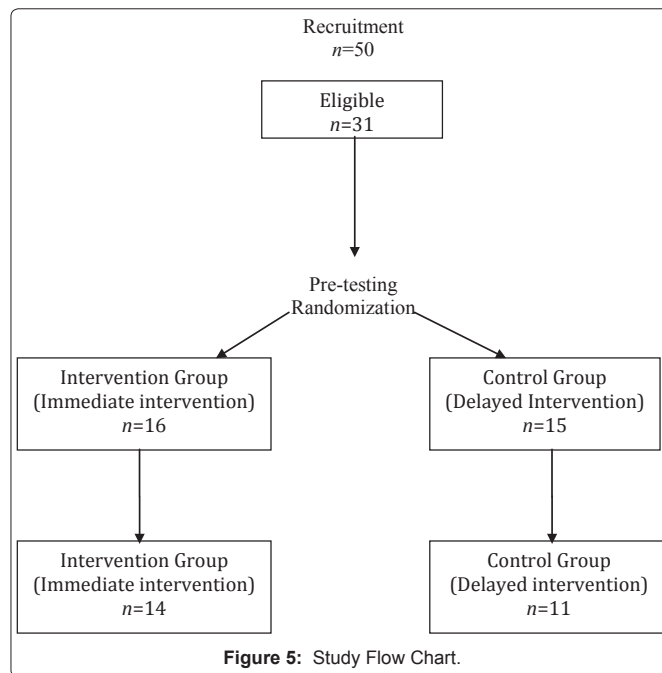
Recruitment
$n$=50

Eligible
$n$=31

Pre-testing
Randomization

Intervention Group
(Immediate intervention)
$n$=16

Control Group
(Delayed Intervention)
$n$=15

Intervention Group
(Immediate intervention)
$n$=14

Control Group
(Delayed intervention)
$n$=11

**Figure 5:** Study Flow Chart.